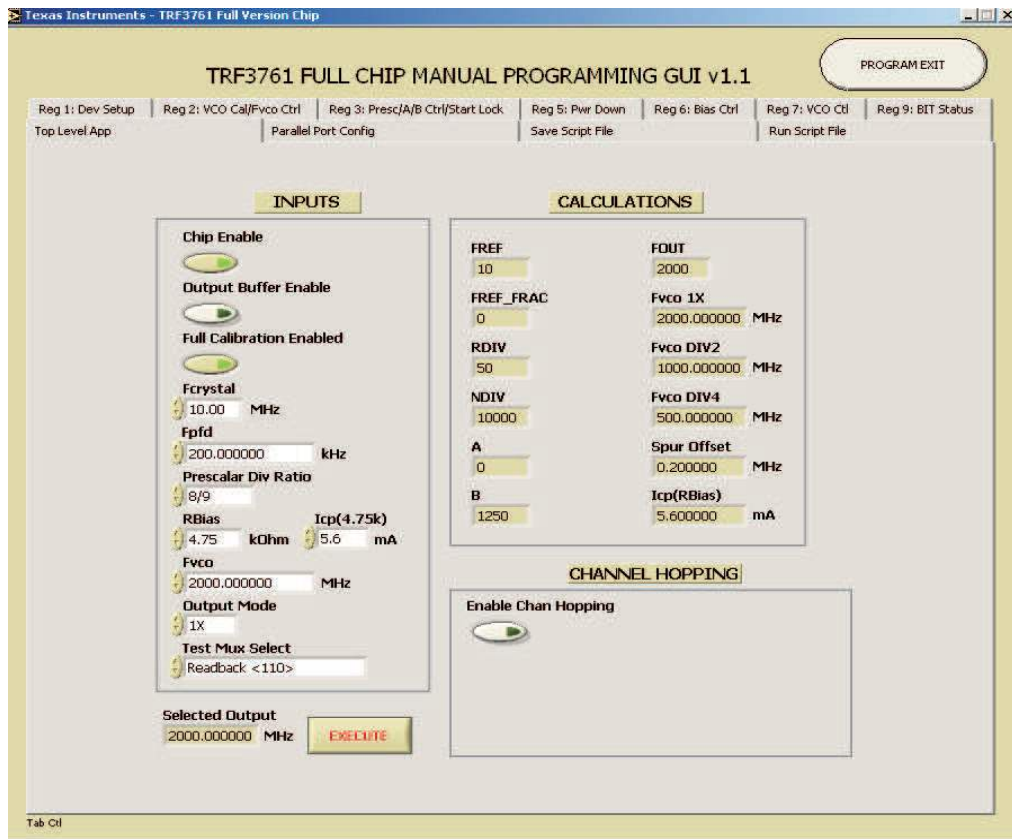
Texas Instruments - TRF3761 Full Version Chip

TRF3761 FULL CHIP MANUAL PROGRAMMING GUI v1.1

PROGRAM EXIT

Reg 1: Dev Setup | Reg 2: VCO Cal/Fvco Ctrl | Reg 3: Presc/A/B Ctrl/Start Lock | Reg 5: Pwr Down | Reg 6: Bias Ctrl | Reg 7: VCO Ctl | Reg 9: BIT Status

Top Level App | Parallel Port Config | Save Script File | Run Script File

INPUTS

Chip Enable

Output Buffer Enable

Full Calibration Enabled

Fcrystal
10.00 MHz

Fpfd
200.000000 kHz

Prescalar Div Ratio
8/9

RBias
4.75 kOhm

Icp(4.75k)
5.6 mA

Fvco
2000.000000 MHz

Output Mode
1X

Test Mux Select
Readback <110>

Selected Output
2000.000000 MHz

EXECUTE

CALCULATIONS

FREF
10

FOUT
2000

FREF_FRAC
0

Fvco 1X
2000.000000 MHz

RDIV
50

Fvco DIV2
1000.000000 MHz

NDIV
10000

Fvco DIV4
500.000000 MHz

A
0

Spur Offset
0.200000 MHz

B
1250

Icp(RBias)
5.600000 mA

CHANNEL HOPPING

Enable Chan Hopping

Tab Ctl